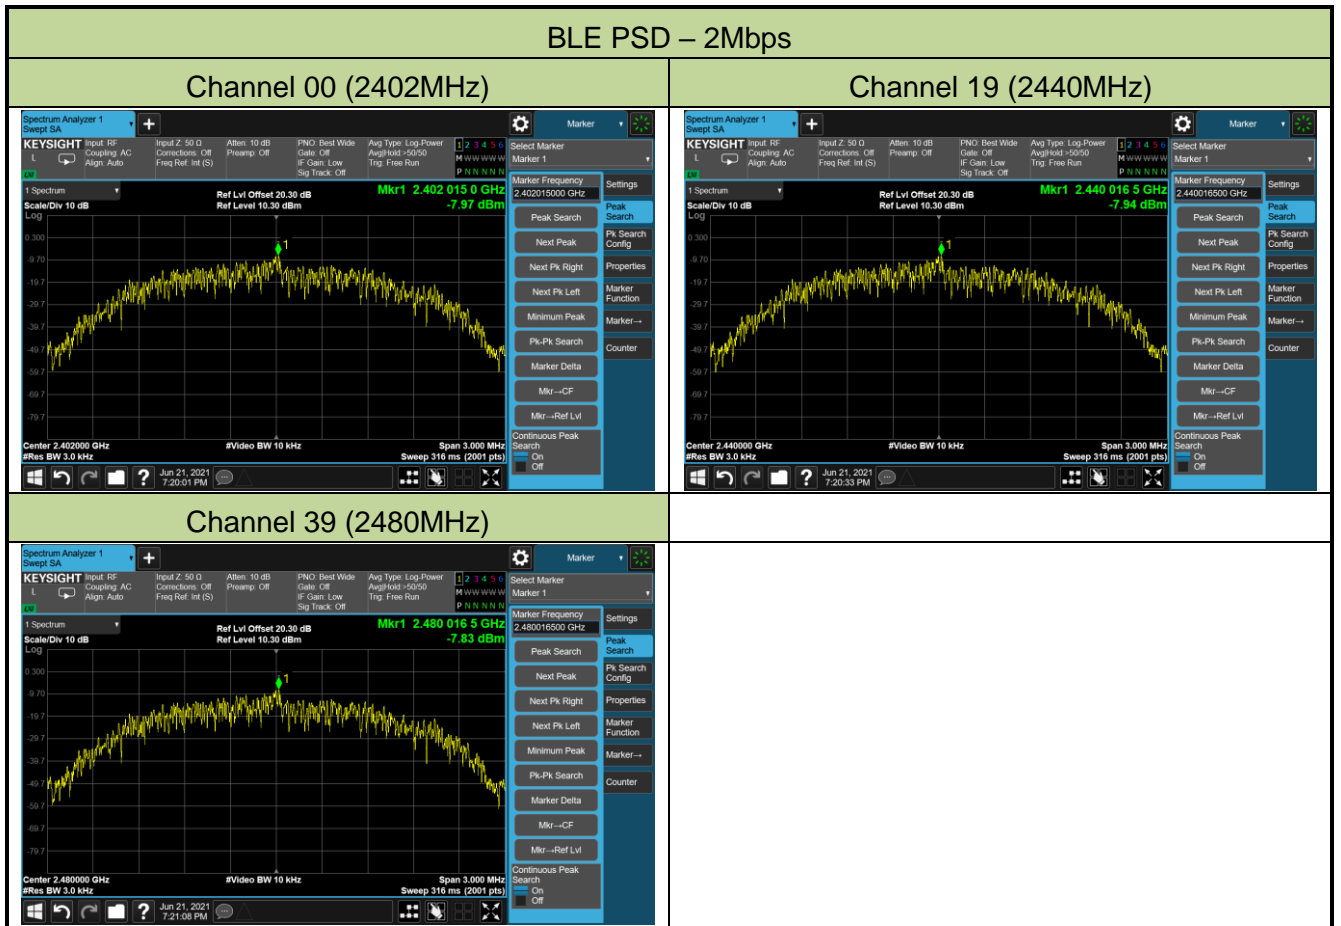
BLE PSD – 2Mbps

| Channel 00 (2402MHz) | Channel 19 (2440MHz) |
|---|---|
| Spectrum Analyzer 1 Swept SA + Marker KEYSIGHT Input: RF Coupling: AC Align: Auto Input Z: 50 Ω Corrections: Off Freq Ref: Int (S) Atten: 10 dB Preamp: Off PNO: Best Wide Gate: Off IF Gain: Low Sig Track: Off Avg Type: Log-Power Avg\|Hold:>50/50 Trig: Free Run 1 2 3 4 5 6 M WWWWW P N N N N N Select Marker Marker 1 1 Spectrum Scale/Div 10 dB Log Ref Lvl Offset 20.30 dB Ref Level 10.30 dBm Mkr1 2.402 015 0 GHz -7.97 dBm 0.300 -9.70 -19.7 -29.7 -39.7 -49.7 -59.7 -69.7 -79.7 Center 2.402000 GHz #Res BW 3.0 kHz #Video BW 10 kHz Span 3.000 MHz Sweep 316 ms (2001 pts) Jun 21, 2021 7:20:01 PM Marker Frequency 2.402015000 GHz Peak Search Next Peak Next Pk Right Next Pk Left Minimum Peak Pk-Pk Search Marker Delta Mkr→CF Mkr→Ref Lvl Continuous Peak Search On Off Settings Peak Search Pk Search Config Properties Marker Function Marker→ Counter | Spectrum Analyzer 1 Swept SA + Marker KEYSIGHT Input: RF Coupling: AC Align: Auto Input Z: 50 Ω Corrections: Off Freq Ref: Int (S) Atten: 10 dB Preamp: Off PNO: Best Wide Gate: Off IF Gain: Low Sig Track: Off Avg Type: Log-Power Avg\|Hold:>50/50 Trig: Free Run 1 2 3 4 5 6 M WWWWW P N N N N N Select Marker Marker 1 1 Spectrum Scale/Div 10 dB Log Ref Lvl Offset 20.30 dB Ref Level 10.30 dBm Mkr1 2.440 016 5 GHz -7.94 dBm 0.300 -9.70 -19.7 -29.7 -39.7 -49.7 -59.7 -69.7 -79.7 Center 2.440000 GHz #Res BW 3.0 kHz #Video BW 10 kHz Span 3.000 MHz Sweep 316 ms (2001 pts) Jun 21, 2021 7:20:33 PM Marker Frequency 2.440016500 GHz Peak Search Next Peak Next Pk Right Next Pk Left Minimum Peak Pk-Pk Search Marker Delta Mkr→CF Mkr→Ref Lvl Continuous Peak Search On Off Settings Peak Search Pk Search Config Properties Marker Function Marker→ Counter |
| Channel 39 (2480MHz) | |
| Spectrum Analyzer 1 Swept SA + Marker KEYSIGHT Input: RF Coupling: AC Align: Auto Input Z: 50 Ω Corrections: Off Freq Ref: Int (S) Atten: 10 dB Preamp: Off PNO: Best Wide Gate: Off IF Gain: Low Sig Track: Off Avg Type: Log-Power Avg\|Hold:>50/50 Trig: Free Run 1 2 3 4 5 6 M WWWWW P N N N N N Select Marker Marker 1 1 Spectrum Scale/Div 10 dB Log Ref Lvl Offset 20.30 dB Ref Level 10.30 dBm Mkr1 2.480 016 5 GHz -7.83 dBm 0.300 -9.70 -19.7 -29.7 -39.7 -49.7 -59.7 -69.7 -79.7 Center 2.480000 GHz #Res BW 3.0 kHz #Video BW 10 kHz Span 3.000 MHz Sweep 316 ms (2001 pts) Jun 21, 2021 7:21:08 PM Marker Frequency 2.480016500 GHz Peak Search Next Peak Next Pk Right Next Pk Left Minimum Peak Pk-Pk Search Marker Delta Mkr→CF Mkr→Ref Lvl Continuous Peak Search On Off Settings Peak Search Pk Search Config Properties Marker Function Marker→ Counter | |